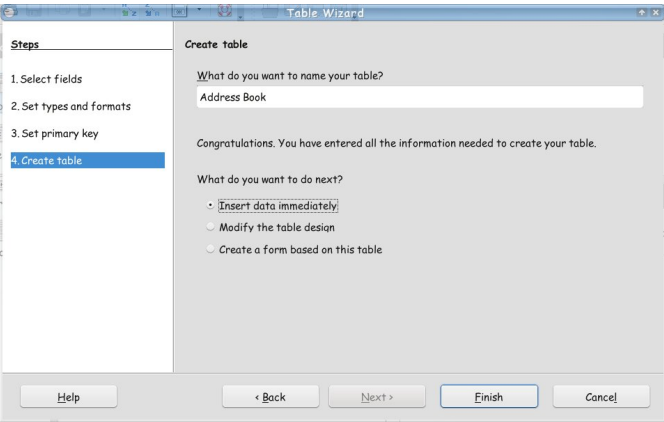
Table Wizard

Steps

1. Select fields
2. Set types and formats
3. Set primary key
4. Create table

Create table

What do you want to name your table?

Address Book

Congratulations. You have entered all the information needed to create your table.

What do you want to do next?

Insert data immediately
Modify the table design
Create a form based on this table

Help
‹ Back
Next ›
Finish
Cancel